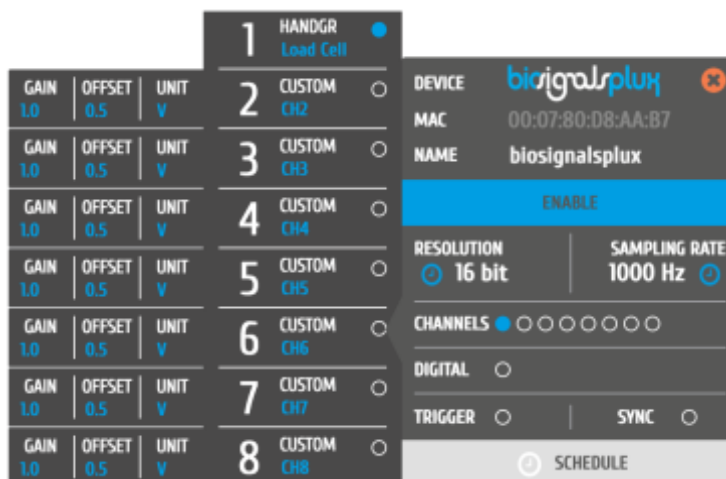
1 HANDGR
Load Cell

| GAIN | OFFSET | UNIT |
|---|---|---|
| 1.0 | 0.5 | V |

2 CUSTOM
CH2

| GAIN | OFFSET | UNIT |
|---|---|---|
| 1.0 | 0.5 | V |

3 CUSTOM
CH3

| GAIN | OFFSET | UNIT |
|---|---|---|
| 1.0 | 0.5 | V |

4 CUSTOM
CH4

| GAIN | OFFSET | UNIT |
|---|---|---|
| 1.0 | 0.5 | V |

5 CUSTOM
CH5

| GAIN | OFFSET | UNIT |
|---|---|---|
| 1.0 | 0.5 | V |

6 CUSTOM
CH6

| GAIN | OFFSET | UNIT |
|---|---|---|
| 1.0 | 0.5 | V |

7 CUSTOM
CH7

| GAIN | OFFSET | UNIT |
|---|---|---|
| 1.0 | 0.5 | V |

8 CUSTOM
CH8

DEVICE biosignalsplux
MAC 00:07:80:08:AA:B7
NAME biosignalsplux

ENABLE

RESOLUTION 16 bit
SAMPLING RATE 1000 Hz

CHANNELS

DIGITAL

TRIGGER

SYNC

SCHEDULE